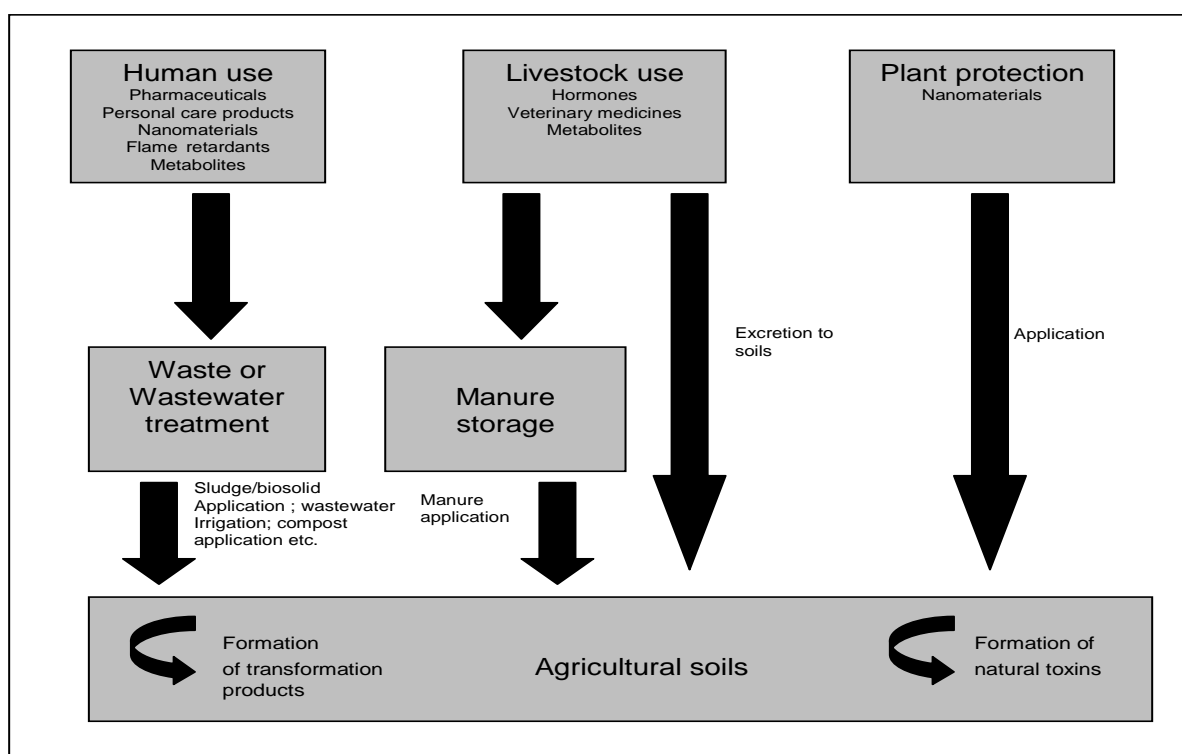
Human use
Pharmaceuticals
Personal care products
Nanomaterials
Flame retardants
Metabolites

Livestock use
Hormones
Veterinary medicines
Metabolites

Plant protection
Nanomaterials

Excretion to soils

Application

Waste or Wastewater treatment

Manure storage

Sludge/biosolid Application ; wastewater Irrigation; compost application etc.

Manure application

Formation of transformation products

Agricultural soils

Formation of natural toxins